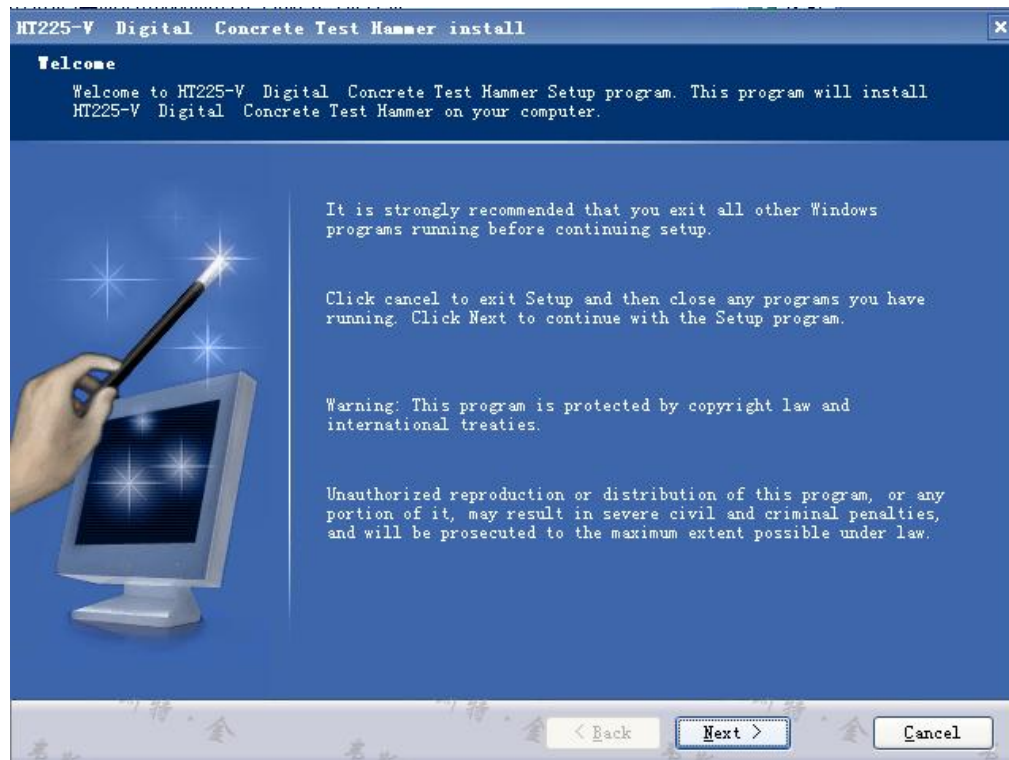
HT225-V Digital Concrete Test Hammer install

Welcome

Welcome to HT225-V Digital Concrete Test Hammer Setup program. This program will install HT225-V Digital Concrete Test Hammer on your computer.

It is strongly recommended that you exit all other Windows programs running before continuing setup.

Click cancel to exit Setup and then close any programs you have running. Click Next to continue with the Setup program.

Warning: This program is protected by copyright law and international treaties.

Unauthorized reproduction or distribution of this program, or any portion of it, may result in severe civil and criminal penalties, and will be prosecuted to the maximum extent possible under law.

< Back

Next >

Cancel